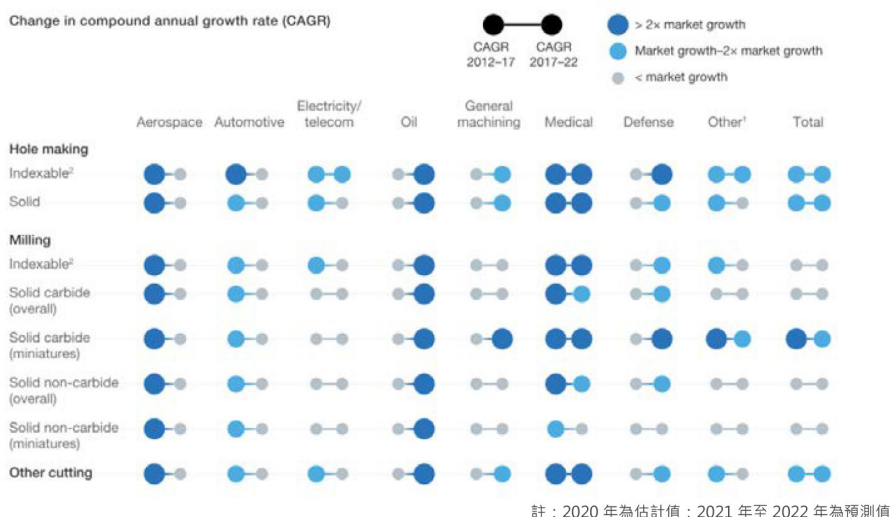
Change in compound annual growth rate (CAGR)

CAGR 2012–17 CAGR 2017–22

> 2× market growth
Market growth–2× market growth
< market growth

| | Aerospace | Automotive | Electricity/ telecom | Oil | General machining | Medical | Defense | Other¹ | Total |
|---|---|---|---|---|---|---|---|---|---|
| **Hole making** | | | | | | | | | |
| Indexable² | | | | | | | | | |
| Solid | | | | | | | | | |
| **Milling** | | | | | | | | | |
| Indexable² | | | | | | | | | |
| Solid carbide (overall) | | | | | | | | | |
| Solid carbide (miniatures) | | | | | | | | | |
| Solid non-carbide (overall) | | | | | | | | | |
| Solid non-carbide (miniatures) | | | | | | | | | |
| **Other cutting** | | | | | | | | | |

註：2020 年為估計值；2021 年至 2022 年為預測值